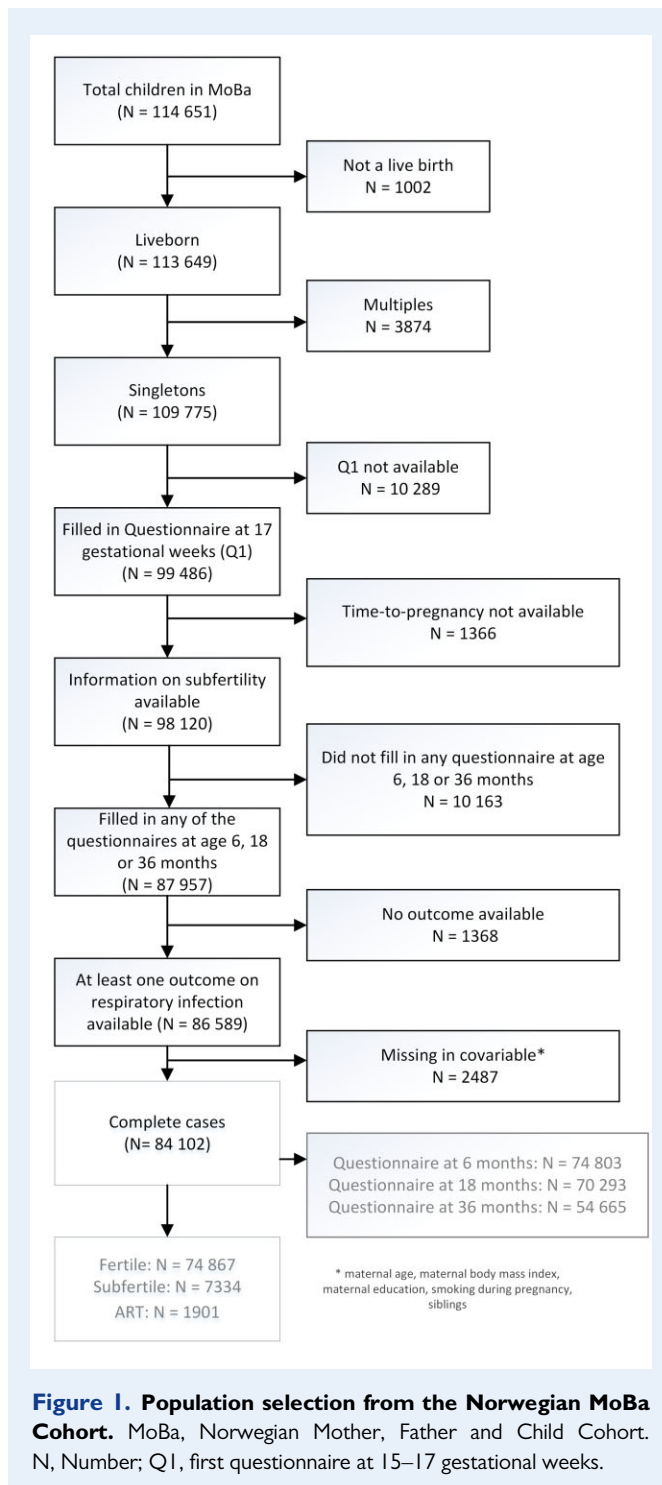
Total children in MoBa
(N = 114 651)

Not a live birth
N = 1002

Liveborn
(N = 113 649)

Multiples
N = 3874

Singletons
(N = 109 775)

Q1 not available
N = 10 289

Filled in Questionnaire at 17 gestational weeks (Q1)
(N = 99 486)

Time-to-pregnancy not available
N = 1366

Information on subfertility available
(N = 98 120)

Did not fill in any questionnaire at age 6, 18 or 36 months
N = 10 163

Filled in any of the questionnaires at age 6, 18 or 36 months
(N = 87 957)

No outcome available
N = 1368

At least one outcome on respiratory infection available (N = 86 589)

Missing in covariable*
N = 2487

Complete cases
(N= 84 102)

Questionnaire at 6 months: N = 74 803
Questionnaire at 18 months: N = 70 293
Questionnaire at 36 months: N = 54 665

Fertile: N = 74 867
Subfertile: N = 7334
ART: N = 1901

* maternal age, maternal body mass index, maternal education, smoking during pregnancy, siblings

Figure 1. Population selection from the Norwegian MoBa Cohort. MoBa, Norwegian Mother, Father and Child Cohort. N, Number; Q1, first questionnaire at 15–17 gestational weeks.